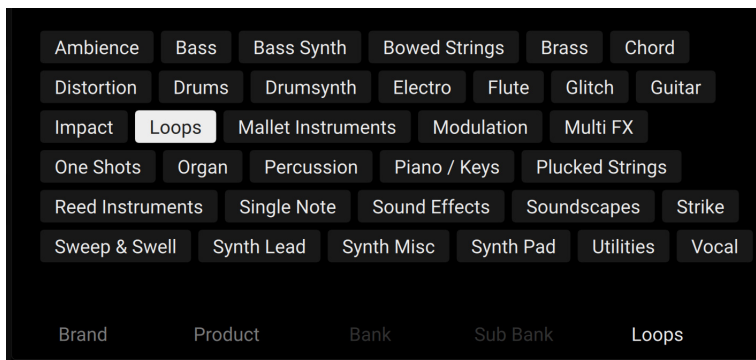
Ambience Bass Bass Synth Bowed Strings Brass Chord
Distortion Drums Drumsynth Electro Flute Glitch Guitar
Impact Loops Mallet Instruments Modulation Multi FX
One Shots Organ Percussion Piano / Keys Plucked Strings
Reed Instruments Single Note Sound Effects Soundscapes Strike
Sweep & Swell Synth Lead Synth Misc Synth Pad Utilities Vocal

Brand Product Bank Sub Bank Loops